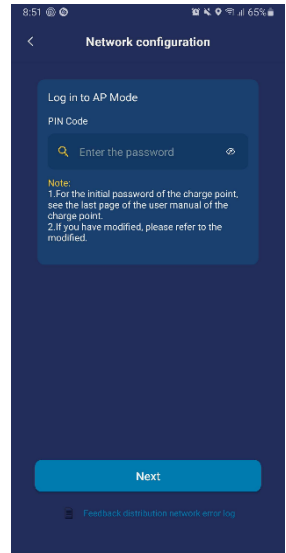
8:51 65%

Network configuration

Log in to AP Mode

PIN Code

Enter the password

Note:
1.For the initial password of the charge point, see the last page of the user manual of the charge point.
2.If you have modified, please refer to the modified.

Next

Feedback distribution network error log